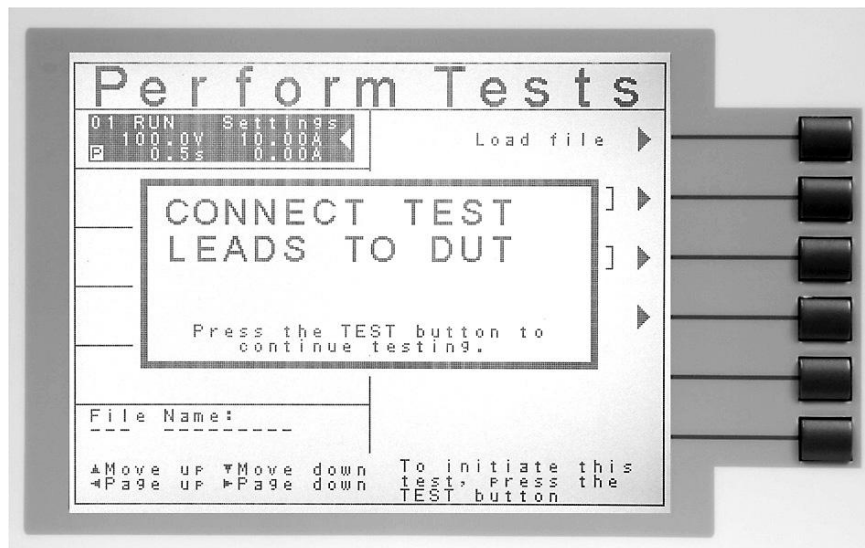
Perform Tests

01 RUN Settings
100.0V 10.00A
P 0.5s 0.00A

Load file

]

]

CONNECT TEST LEADS TO DUT

Press the TEST button to continue testing.

File Name:
--- ---------

▲Move up ▼Move down
◄Page up ►Page down

To initiate this test, press the TEST button